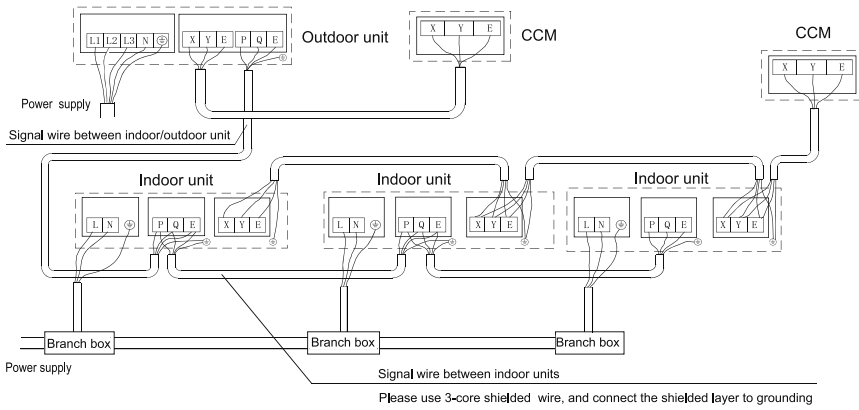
L1 L2 L3 N ⏚
X Y E
P Q E
Outdoor unit
X Y E
CCM
CCM
X Y E
Power supply
Signal wire between indoor/outdoor unit
Indoor unit
L N ⏚
P Q E
X Y E
Indoor unit
L N ⏚
P Q E
X Y E
Indoor unit
L N ⏚
P Q E
X Y E
Branch box
Branch box
Branch box
Power supply
Signal wire between indoor units
Please use 3-core shielded wire, and connect the shielded layer to grounding